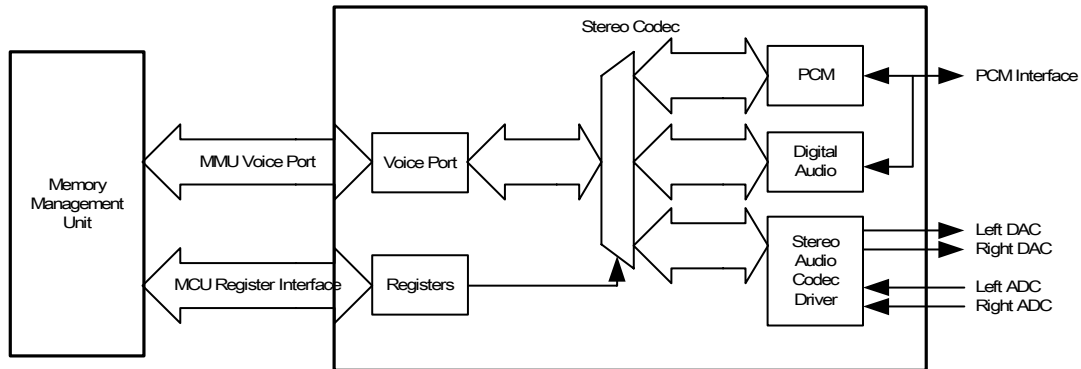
Stereo Codec

Memory Management Unit

MMU Voice Port

Voice Port

MCU Register Interface

Registers

PCM

PCM Interface

Digital Audio

Stereo Audio Codec Driver

Left DAC

Right DAC

Left ADC

Right ADC